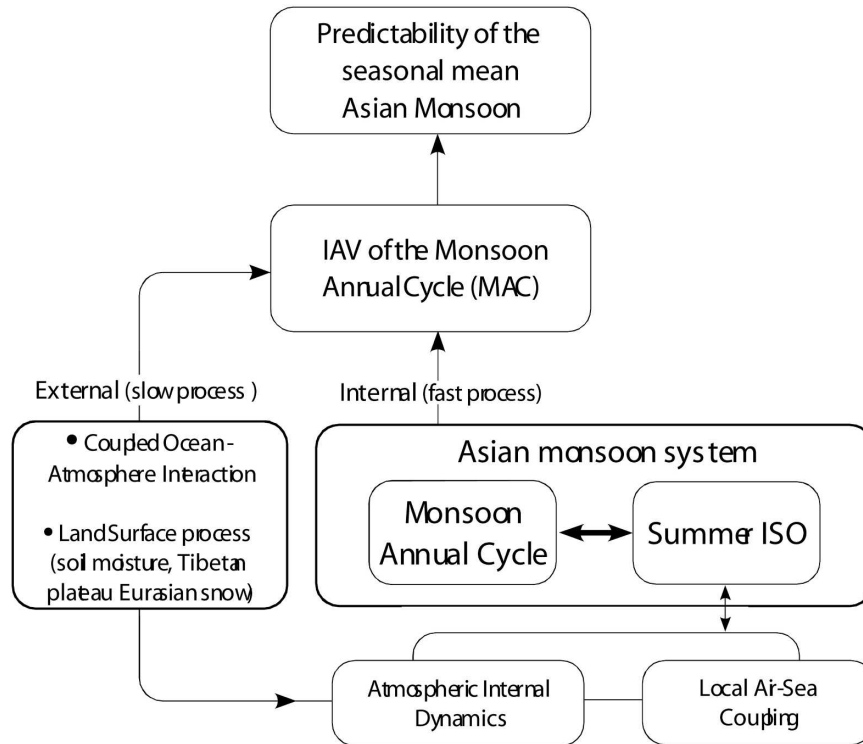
Predictability of the seasonal mean Asian Monsoon

IAV of the Monsoon Annual Cycle (MAC)

External (slow process )

Internal (fast process)

• Coupled Ocean-Atmosphere Interaction

• Land Surface process (soil moisture, Tibetan plateau Eurasian snow)

Asian monsoon system

Monsoon Annual Cycle

Summer ISO

Atmospheric Internal Dynamics

Local Air-Sea Coupling